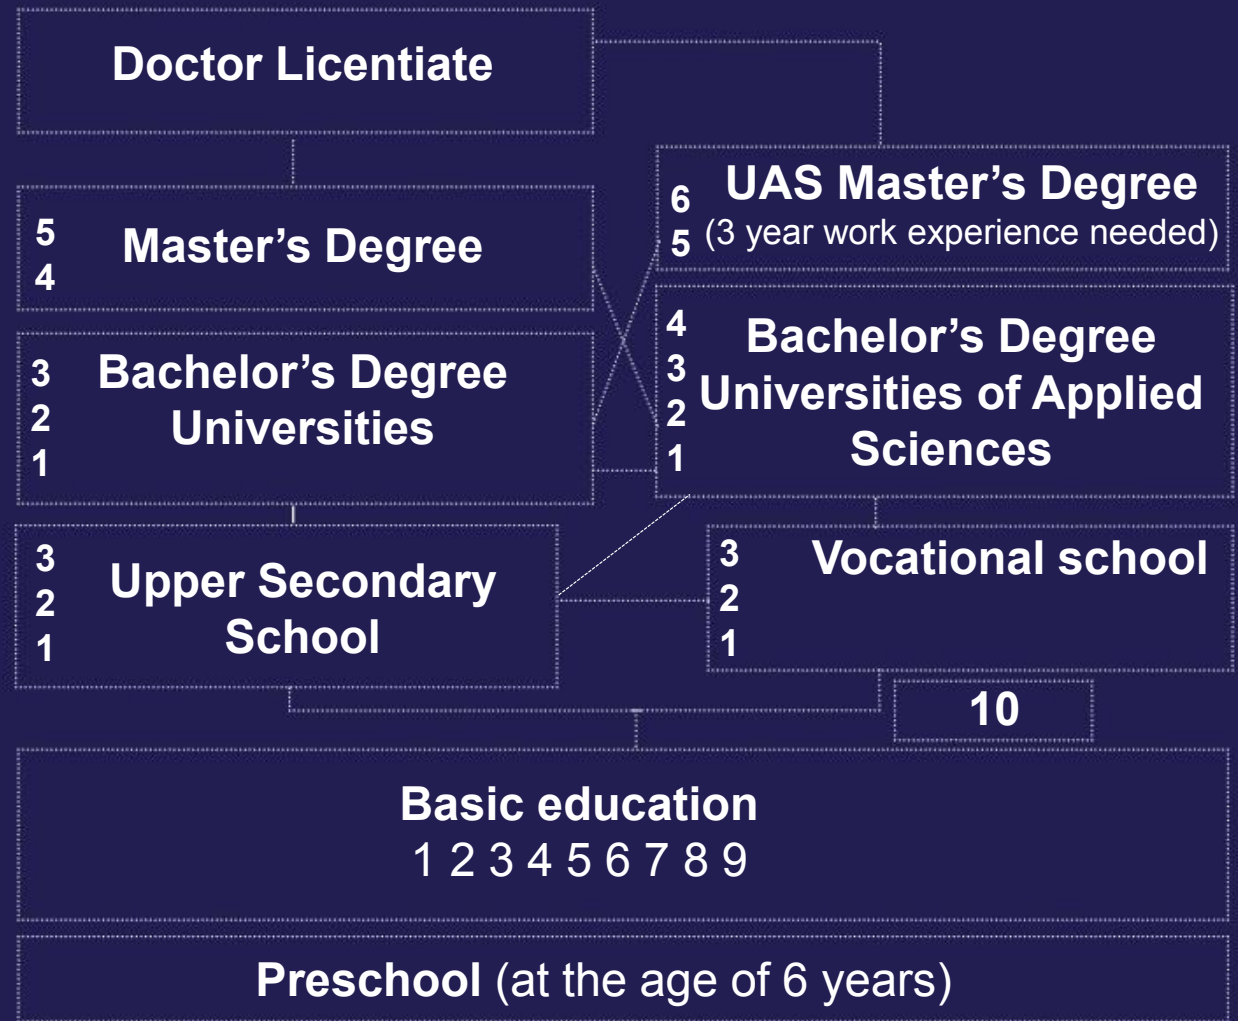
Doctor Licentiate

5
4
Master's Degree

3
2
1
Bachelor's Degree Universities

6
5
UAS Master's Degree (3 year work experience needed)

4
3
2
1
Bachelor's Degree Universities of Applied Sciences

3
2
1
Upper Secondary School

3
2
1
Vocational school

10

Basic education
1 2 3 4 5 6 7 8 9

Preschool (at the age of 6 years)